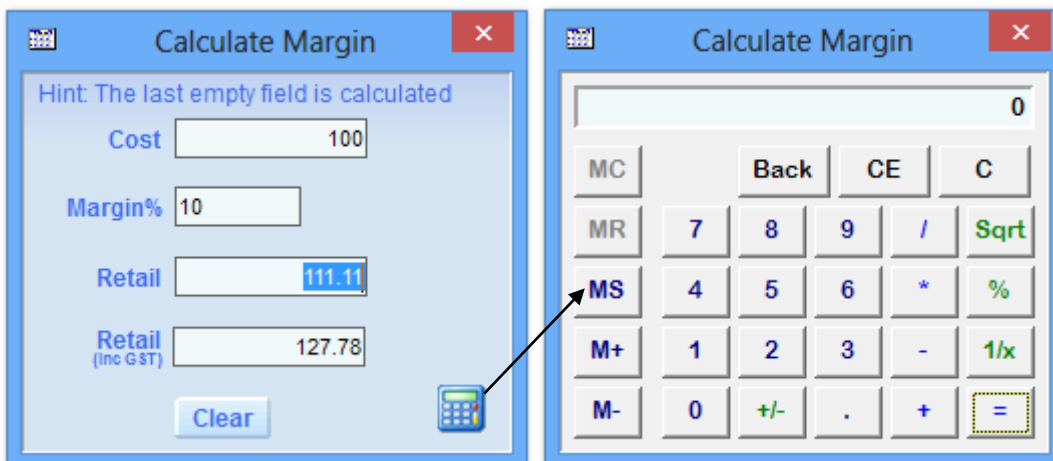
Calculate Margin

Hint: The last empty field is calculated

Cost 100

Margin% 10

Retail 111.11

Retail (Inc GST) 127.78

Clear

Calculate Margin

0

MC Back CE C

MR 7 8 9 / Sqrt

MS 4 5 6 * %

M+ 1 2 3 - 1/x

M- 0 +/- . + =